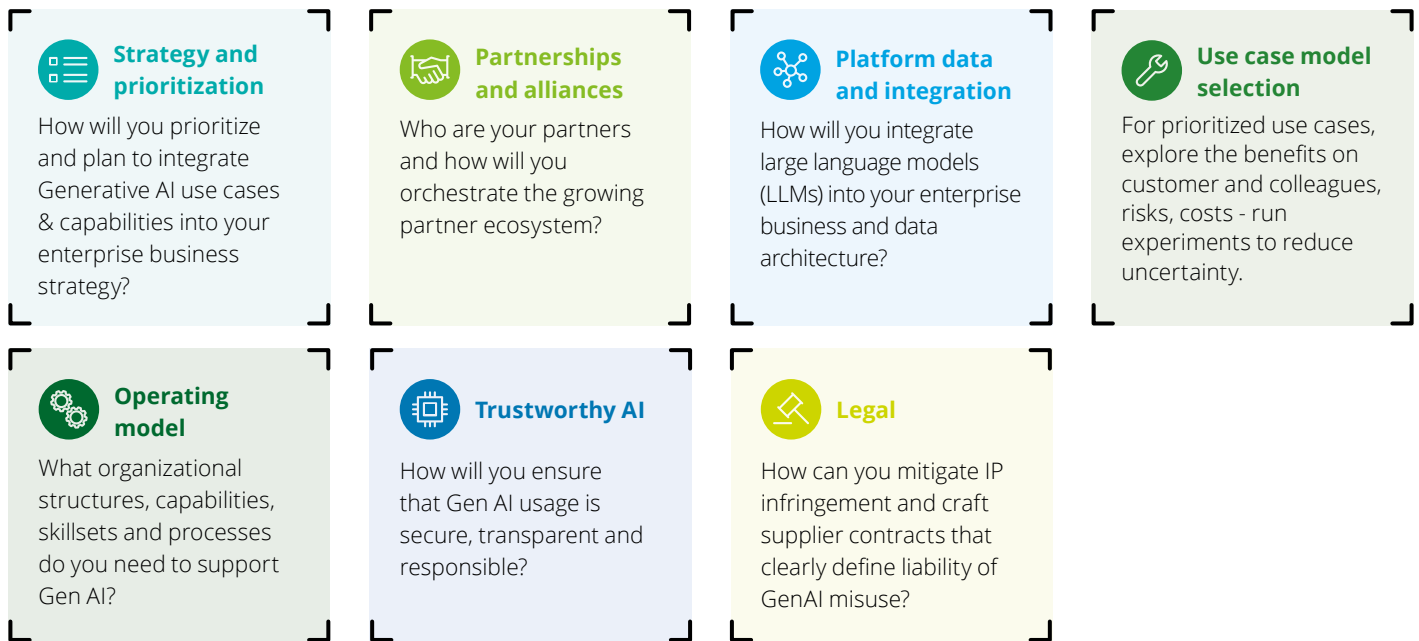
Strategy and prioritization

How will you prioritize and plan to integrate Generative AI use cases & capabilities into your enterprise business strategy?

Partnerships and alliances

Who are your partners and how will you orchestrate the growing partner ecosystem?

Platform data and integration

How will you integrate large language models (LLMs) into your enterprise business and data architecture?

Use case model selection

For prioritized use cases, explore the benefits on customer and colleagues, risks, costs - run experiments to reduce uncertainty.

Operating model

What organizational structures, capabilities, skillsets and processes do you need to support Gen AI?

Trustworthy AI

How will you ensure that Gen AI usage is secure, transparent and responsible?

Legal

How can you mitigate IP infringement and craft supplier contracts that clearly define liability of GenAI misuse?